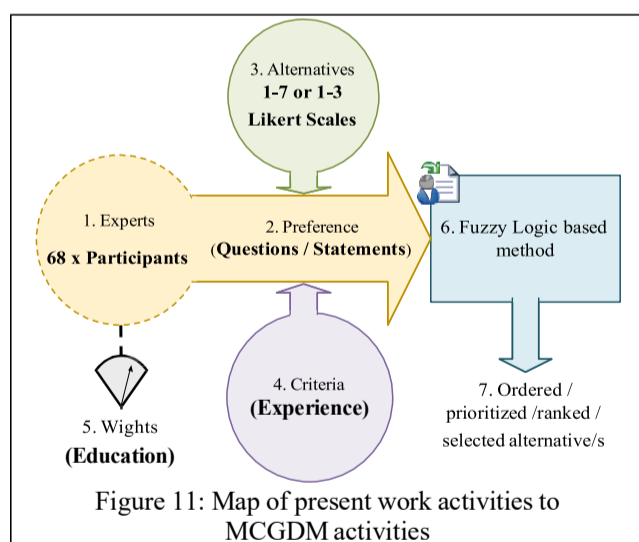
3. Alternatives
1-7 or 1-3
Likert Scales

1. Experts
68 x Participants

2. Preference
(Questions / Statements)

6. Fuzzy Logic based method

4. Criteria
(Experience)

5. Wights
(Education)

7. Ordered / prioritized /ranked / selected alternative/s

Figure 11: Map of present work activities to MCGDM activities